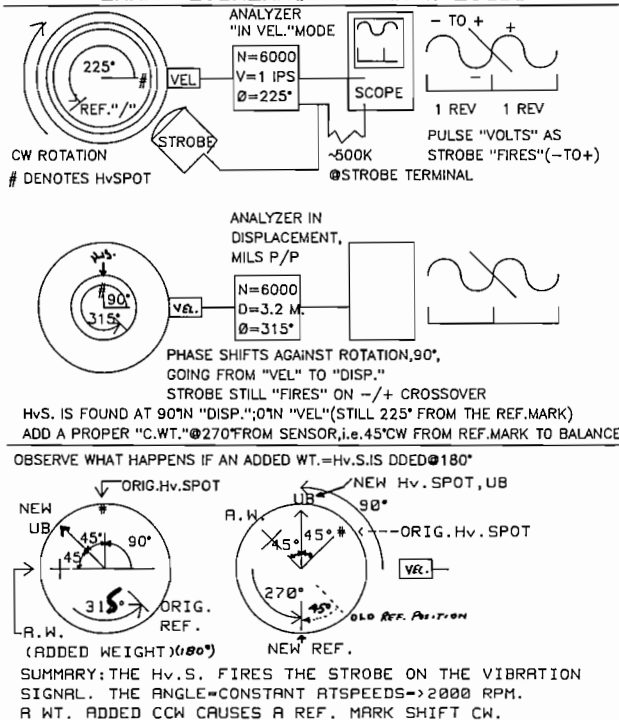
ANALYZER "IN VEL."MODE

225°

#

REF."/"

VEL

N=6000
V=1 IPS
Ø=225°

SCOPE

– TO +

+

–

1 REV 1 REV

PULSE "VOLTS" AS STROBE "FIRES"(–TO+)

STROBE

~500K @STROBE TERMINAL

CW ROTATION

# DENOTES HvSPOT

ANALYZER IN DISPLACEMENT, MILS P/P

H.S.

#

90°

315°

VEL.

N=6000
D=3.2 M.
Ø=315°

PHASE SHIFTS AGAINST ROTATION,90°, GOING FROM "VEL" TO "DISP."
STROBE STILL "FIRES" ON –/+ CROSSOVER

HvS. IS FOUND AT 90°IN "DISP.";0°IN "VEL"(STILL 225° FROM THE REF.MARK)
ADD A PROPER "C.WT."@270°FROM SENSOR,i.e.45°CW FROM REF.MARK TO BALANCE

OBSERVE WHAT HAPPENS IF AN ADDED WT.=Hv.S.IS DDED@180°

ORIG.Hv.SPOT

NEW UB

45°

45°

90°

315°

ORIG. REF.

A.W.

(ADDED WEIGHT)(180°)

NEW Hv. SPOT, UB

UB

90°

A.W.

45°

45°

#

ORIG. Hv. SPOT

VEL.

270°

45°

OLD REF. POSITION

NEW REF.

SUMMARY: THE Hv.S. FIRES THE STROBE ON THE VIBRATION SIGNAL. THE ANGLE=CONSTANT ATSPEEDS=>2000 RPM.
A WT. ADDED CCW CAUSES A REF. MARK SHIFT CW.